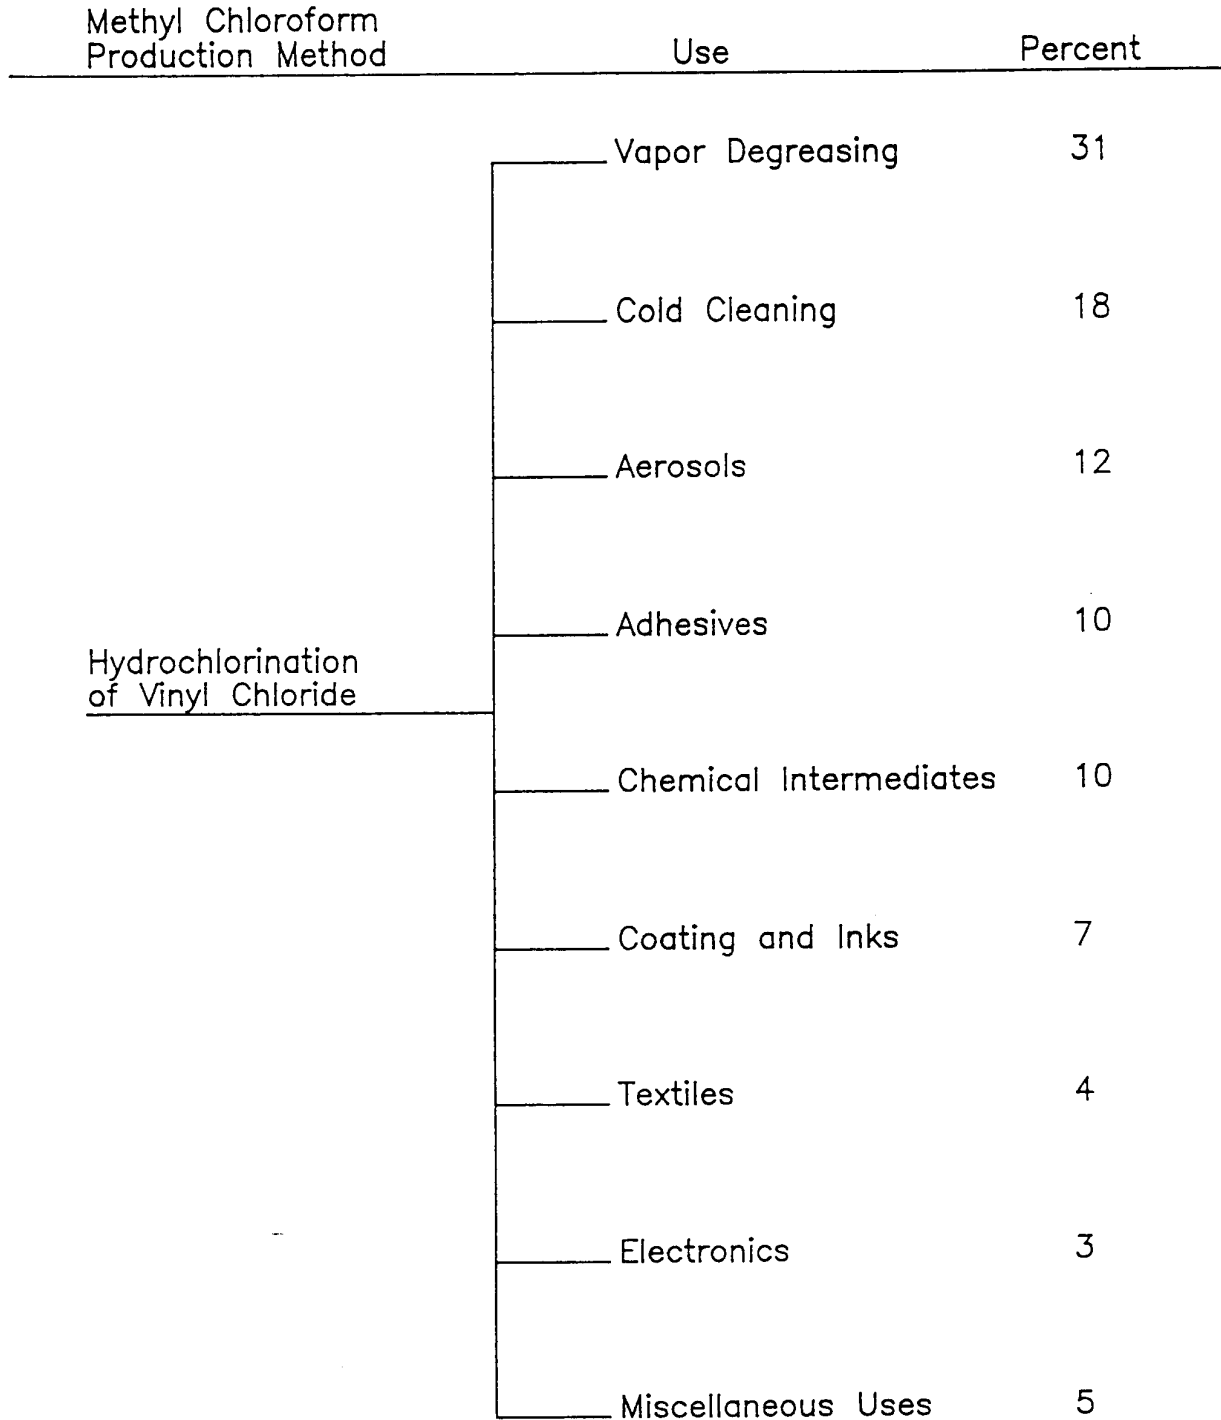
| Methyl Chloroform Production Method | Use | Percent |
|---|---|---|
| Hydrochlorination of Vinyl Chloride | Vapor Degreasing | 31 |
| | Cold Cleaning | 18 |
| | Aerosols | 12 |
| | Adhesives | 10 |
| | Chemical Intermediates | 10 |
| | Coating and Inks | 7 |
| | Textiles | 4 |
| | Electronics | 3 |
| | Miscellaneous Uses | 5 |